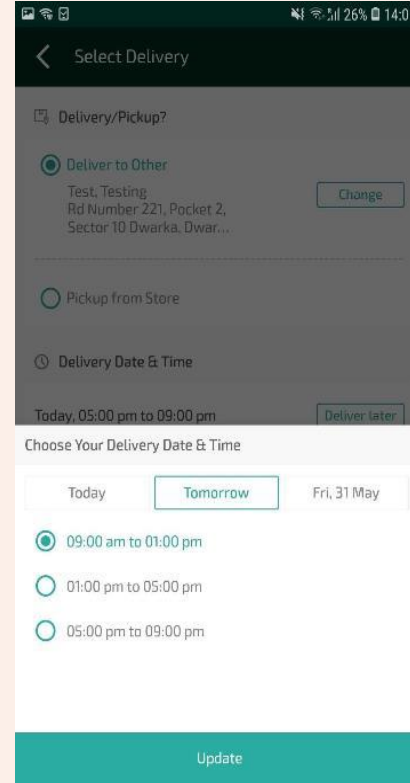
26% 14:0

Select Delivery

Delivery/Pickup?

Deliver to Other

Test, Testing
Rd Number 221, Pocket 2,
Sector 10 Dwarka, Dwar...

Change

Pickup from Store

Delivery Date & Time

Today, 05:00 pm to 09:00 pm

Deliver later

Choose Your Delivery Date & Time

| Today | Tomorrow | Fri, 31 May |
|---|---|---|

09:00 am to 01:00 pm

01:00 pm to 05:00 pm

05:00 pm to 09:00 pm

Update